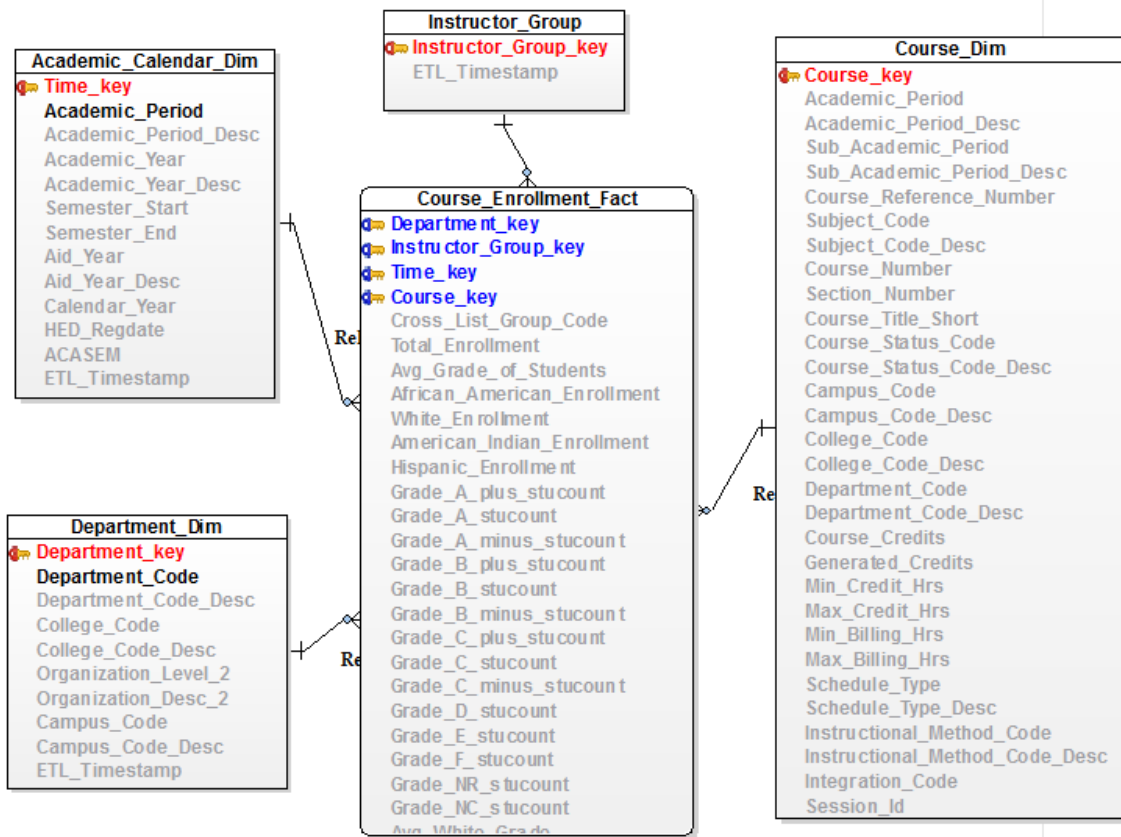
Instructor_Group
Instructor_Group_key
ETL_Timestamp

Academic_Calendar_Dim
Time_key
Academic_Period
Academic_Period_Desc
Academic_Year
Academic_Year_Desc
Semester_Start
Semester_End
Aid_Year
Aid_Year_Desc
Calendar_Year
HED_Regdate
ACASEM
ETL_Timestamp

Rel

Course_Enrollment_Fact
Department_key
Instructor_Group_key
Time_key
Course_key
Cross_List_Group_Code
Total_Enrollment
Avg_Grade_of_Students
African_American_Enrollment
White_Enrollment
American_Indian_Enrollment
Hispanic_Enrollment
Grade_A_plus_stucount
Grade_A_stucount
Grade_A_minus_stucount
Grade_B_plus_stucount
Grade_B_stucount
Grade_B_minus_stucount
Grade_C_plus_stucount
Grade_C_stucount
Grade_C_minus_stucount
Grade_D_stucount
Grade_E_stucount
Grade_F_stucount
Grade_NR_stucount
Grade_NC_stucount
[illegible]

Course_Dim
Course_key
Academic_Period
Academic_Period_Desc
Sub_Academic_Period
Sub_Academic_Period_Desc
Course_Reference_Number
Subject_Code
Subject_Code_Desc
Course_Number
Section_Number
Course_Title_Short
Course_Status_Code
Course_Status_Code_Desc
Campus_Code
Campus_Code_Desc
College_Code
College_Code_Desc
Department_Code
Department_Code_Desc
Course_Credits
Generated_Credits
Min_Credit_Hrs
Max_Credit_Hrs
Min_Billing_Hrs
Max_Billing_Hrs
Schedule_Type
Schedule_Type_Desc
Instructional_Method_Code
Instructional_Method_Code_Desc
Integration_Code
Session_Id

Re

Department_Dim
Department_key
Department_Code
Department_Code_Desc
College_Code
College_Code_Desc
Organization_Level_2
Organization_Desc_2
Campus_Code
Campus_Code_Desc
ETL_Timestamp

Re